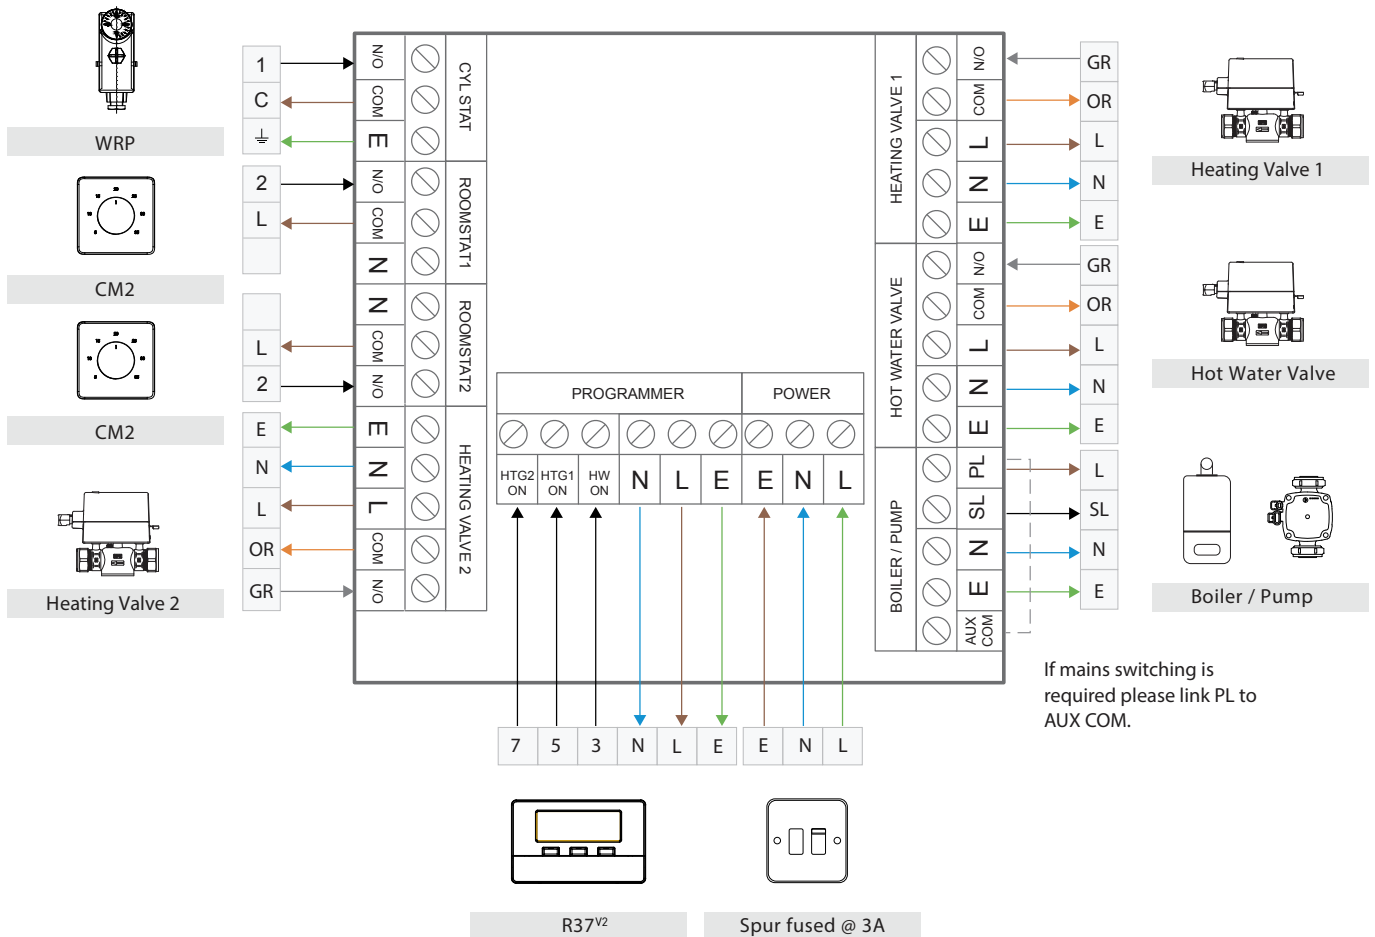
WRP

1
C
⏚

N/O
COM
E
CYL STAT

CM2

2
L

N/O
COM
N
ROOMSTAT1

CM2

L
2

N
COM
N/O
ROOMSTAT2

E
N
L
OR
GR

E
N
L
COM
N/O
HEATING VALVE 2

Heating Valve 2

PROGRAMMER
POWER

HTG2 ON
HTG1 ON
HW ON
N
L
E
E
N
L

HEATING VALVE 1
N/O
COM
L
N
E

GR
OR
L
N
E

Heating Valve 1

HOT WATER VALVE
N/O
COM
L
N
E

GR
OR
L
N
E

Hot Water Valve

BOILER / PUMP
PL
SL
N
E
AUX COM

L
SL
N
E

Boiler / Pump

If mains switching is required please link PL to AUX COM.

| 7 | 5 | 3 | N | L | E |
|---|---|---|---|---|---|

| E | N | L |
|---|---|---|

R37$^{V2}$

Spur fused @ 3A